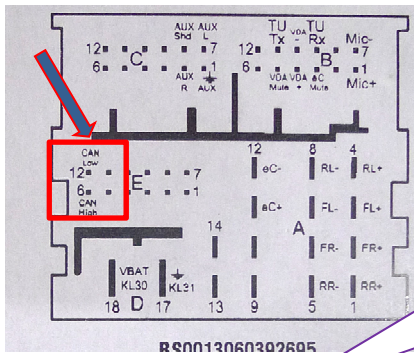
AUX Shd
AUX L
TU Tx
VDA -
TU Rx
Mic-
12
C
7
12
B
7
6
1
6
1
AUX R
AUX
VDA Mute
VDA +
aC Mute
Mic+
CAN Low
12
E
7
6
1
CAN High
12
8
4
aC-
RL-
RL+
aC+
FL-
FL+
14
A
FR-
FR+
VBAT KL30
KL31
RR-
RR+
18
D
17
13
9
5
1
BS0013060392695